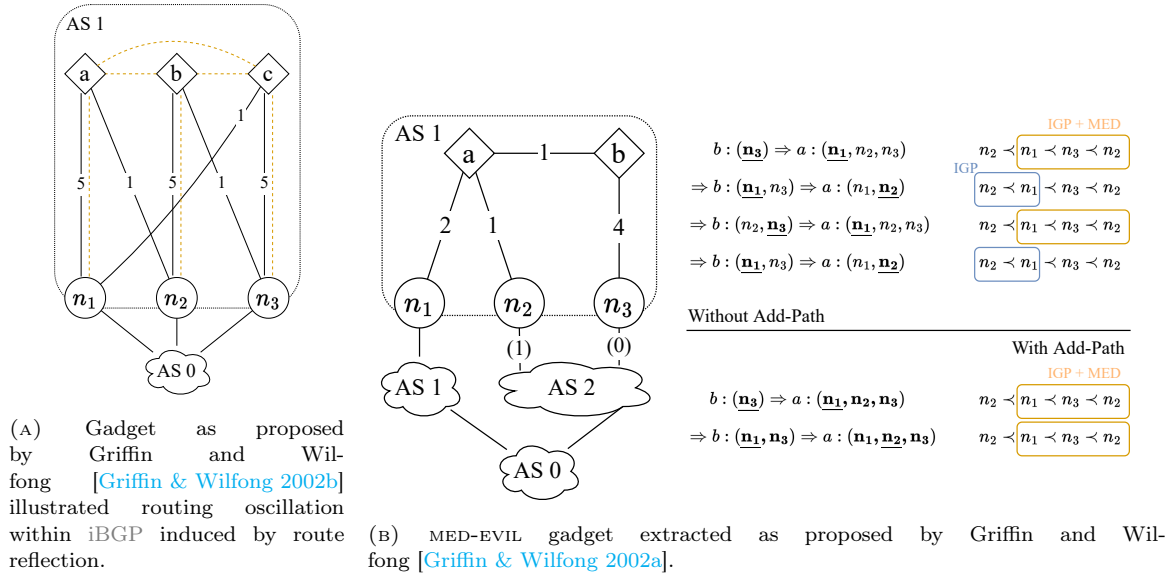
AS 1

a b c

5 1 5 1 5 1

$n_1$ $n_2$ $n_3$

AS 0

(A) Gadget as proposed by Griffin and Wilfong [Griffin & Wilfong 2002b] illustrated routing oscillation within iBGP induced by route reflection.

AS 1

a 1 b

2 1 4

$n_1$ $n_2$ $n_3$

(1) (0)

AS 1 AS 2

AS 0

$b : (\underline{\mathbf{n_3}}) \Rightarrow a : (\underline{\mathbf{n_1}}, n_2, n_3)$

$\Rightarrow b : (\underline{\mathbf{n_1}}, n_3) \Rightarrow a : (n_1, \underline{\mathbf{n_2}})$

$\Rightarrow b : (n_2, \underline{\mathbf{n_3}}) \Rightarrow a : (\underline{\mathbf{n_1}}, n_2, n_3)$

$\Rightarrow b : (\underline{\mathbf{n_1}}, n_3) \Rightarrow a : (n_1, \underline{\mathbf{n_2}})$

IGP + MED

$n_2 \prec n_1 \prec n_3 \prec n_2$

IGP

$n_2 \prec n_1 \prec n_3 \prec n_2$

$n_2 \prec n_1 \prec n_3 \prec n_2$

$n_2 \prec n_1 \prec n_3 \prec n_2$

Without Add-Path

With Add-Path

IGP + MED

$b : (\underline{\mathbf{n_3}}) \Rightarrow a : (\underline{\mathbf{n_1}}, \mathbf{n_2}, \mathbf{n_3})$

$\Rightarrow b : (\underline{\mathbf{n_1}}, \mathbf{n_3}) \Rightarrow a : (\mathbf{n_1}, \underline{\mathbf{n_2}}, \mathbf{n_3})$

$n_2 \prec n_1 \prec n_3 \prec n_2$

$n_2 \prec n_1 \prec n_3 \prec n_2$

(B) MED-EVIL gadget extracted as proposed by Griffin and Wilfong [Griffin & Wilfong 2002a].